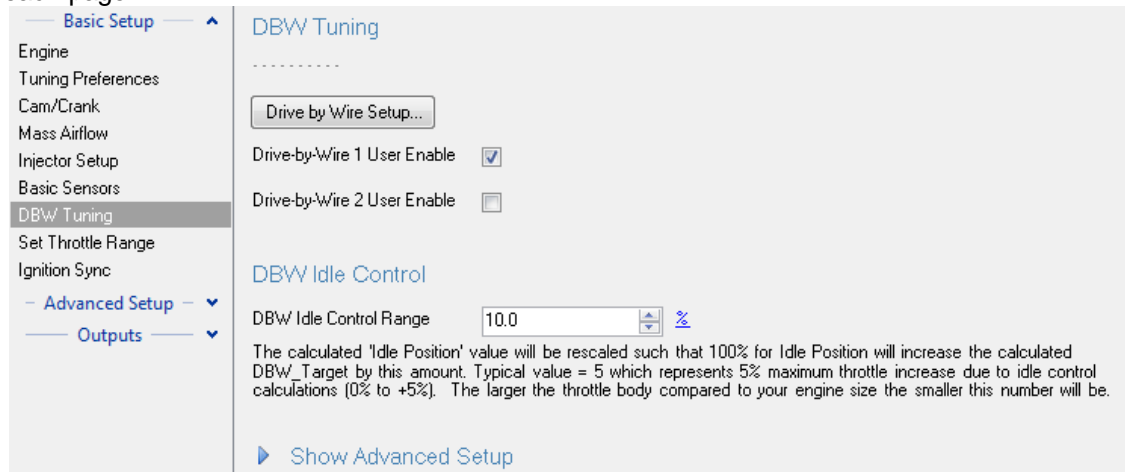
Basic Setup
Engine
Tuning Preferences
Cam/Crank
Mass Airflow
Injector Setup
Basic Sensors
DBW Tuning
Set Throttle Range
Ignition Sync
Advanced Setup
Outputs

DBW Tuning

----------

Drive by Wire Setup...

Drive-by-Wire 1 User Enable

Drive-by-Wire 2 User Enable

DBW Idle Control

DBW Idle Control Range 10.0 %

The calculated 'Idle Position' value will be rescaled such that 100% for Idle Position will increase the calculated DBW_Target by this amount. Typical value = 5 which represents 5% maximum throttle increase due to idle control calculations (0% to +5%). The larger the throttle body compared to your engine size the smaller this number will be.

Show Advanced Setup